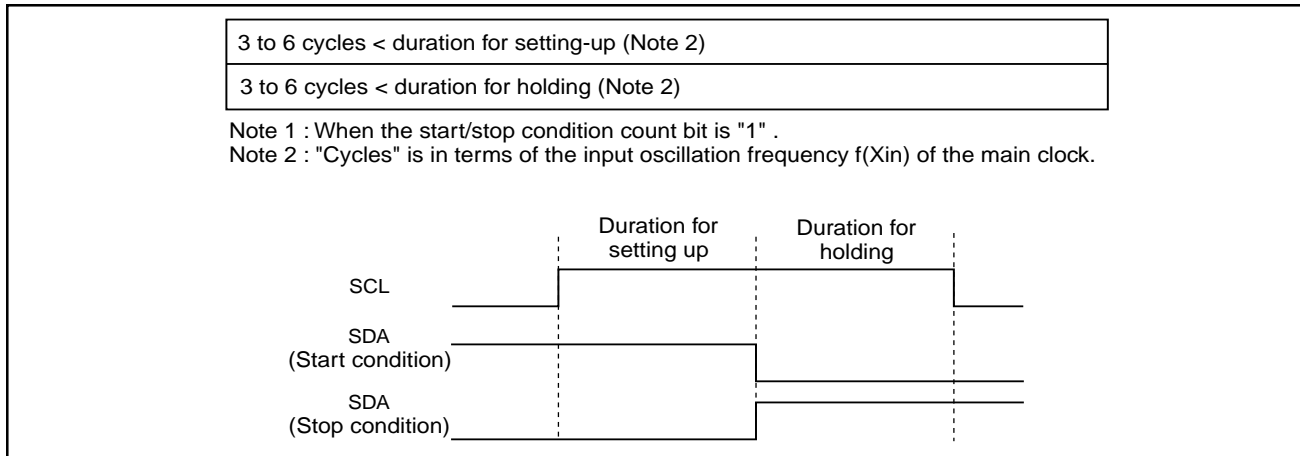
| 3 to 6 cycles < duration for setting-up (Note 2) |
|---|
| 3 to 6 cycles < duration for holding (Note 2) |

Note 1 : When the start/stop condition count bit is "1" .
Note 2 : "Cycles" is in terms of the input oscillation frequency f(Xin) of the main clock.

Duration for setting up

Duration for holding

SCL

SDA
(Start condition)

SDA
(Stop condition)